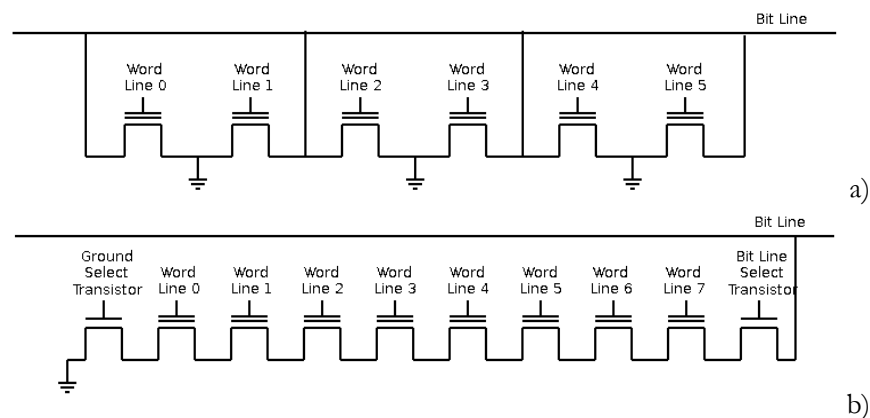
Bit Line

Word Line 0

Word Line 1

Word Line 2

Word Line 3

Word Line 4

Word Line 5

a)

Bit Line

Ground Select Transistor

Word Line 0

Word Line 1

Word Line 2

Word Line 3

Word Line 4

Word Line 5

Word Line 6

Word Line 7

Bit Line Select Transistor

b)